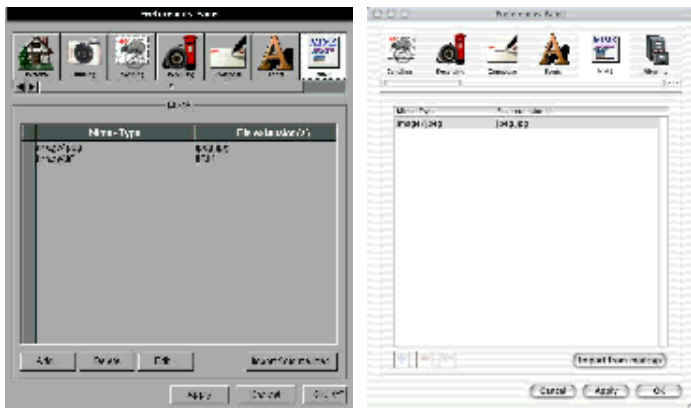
Preferences Panel

Mime-Type | File extension(s)
image/jpeg | jpeg,jpg
image/gif | gif

Add Delete Edit Import from mailcap

Apply Cancel OK

Preferences Panel

Mime-Type | File extension(s)
image/jpeg | jpeg,jpg

Import from mailcap

Cancel Apply OK